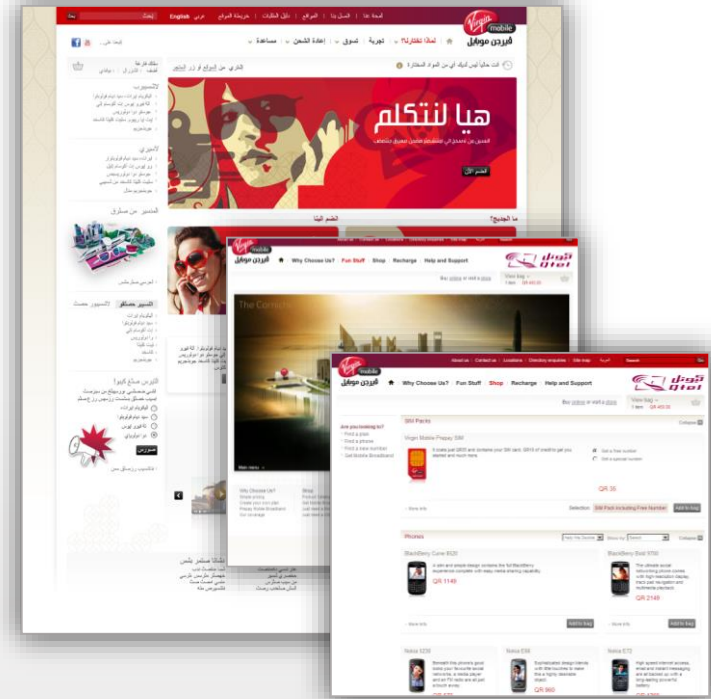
English عربي

Virgin mobile
فيرجن موبايل

لماذا تختارنا؟ | تجربة | تسوق | إعادة الشحن | مساعدة

هيا لنتكلم

ما الجديد؟

انضم إلينا

Virgin mobile
فيرجن موبايل

Why Choose Us? | Fun Stuff | Shop | Recharge | Help and Support

The Corniche

View menu

Why Choose Us?

Qtel

View bag

Virgin mobile
فيرجن موبايل

About us | Contact us | Locations | Directory enquiries | Site map | Search

Why Choose Us? | Fun Stuff | Shop | Recharge | Help and Support

Qtel

View bag
QR 400.00

Are you looking to?
Find a plan
Find a phone
Find a new number
Get Mobile Broadband

SIM Packs

Collapse

Virgin Mobile Prepay SIM

Get a free number
Get a special number

QR 35

Selection: SIM Pack including Free Number

Add to bag

Phones

Collapse

BlackBerry Curve 8520

QR 1149

Add to bag

BlackBerry Bold 9700

QR 2149

Add to bag

Nokia 5230

Nokia E66

QR 960

Nokia E72